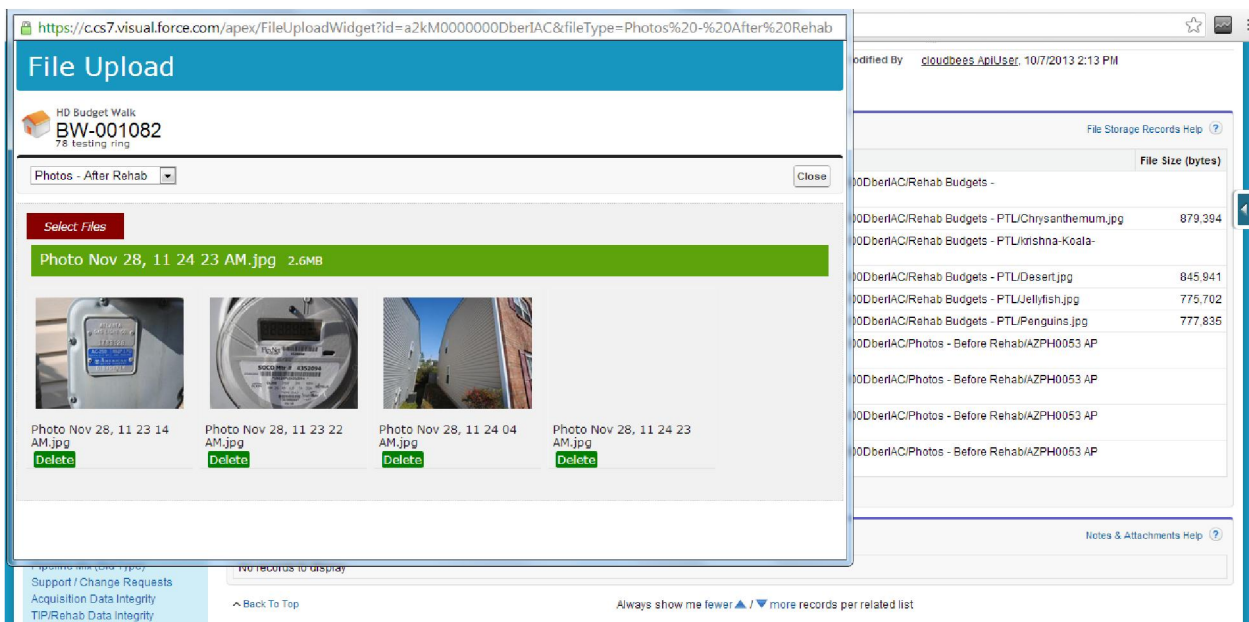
https://c.cs7.visual.force.com/apex/FileUploadWidget?id=a2kM0000000DberIAC&fileType=Photos%20-%20After%20Rehab

File Upload

HD Budget Walk
BW-001082
78 testing ring

Photos - After Rehab

Close

Select Files

Photo Nov 28, 11 24 23 AM.jpg 2.6MB

Photo Nov 28, 11 23 14 AM.jpg
Delete

Photo Nov 28, 11 23 22 AM.jpg
Delete

Photo Nov 28, 11 24 04 AM.jpg
Delete

Photo Nov 28, 11 24 23 AM.jpg
Delete

odified By cloudbees ApiUser, 10/7/2013 2:13 PM

File Storage Records Help

| | File Size (bytes) |
|---|---|
| 0DberIAC/Rehab Budgets - | |
| 0DberIAC/Rehab Budgets - PTL/Chrysanthemum.jpg | 879,394 |
| 0DberIAC/Rehab Budgets - PTL/krishna-Koala- | |
| 0DberIAC/Rehab Budgets - PTL/Desert.jpg | 845,941 |
| 0DberIAC/Rehab Budgets - PTL/Jellyfish.jpg | 775,702 |
| 0DberIAC/Rehab Budgets - PTL/Penguins.jpg | 777,835 |
| 0DberIAC/Photos - Before Rehab/AZPH0053 AP | |
| 0DberIAC/Photos - Before Rehab/AZPH0053 AP | |
| 0DberIAC/Photos - Before Rehab/AZPH0053 AP | |
| 0DberIAC/Photos - Before Rehab/AZPH0053 AP | |

Notes & Attachments Help

No records to display

Support / Change Requests
Acquisition Data Integrity
TIP/Rehab Data Integrity

Back To Top

Always show me fewer / more records per related list